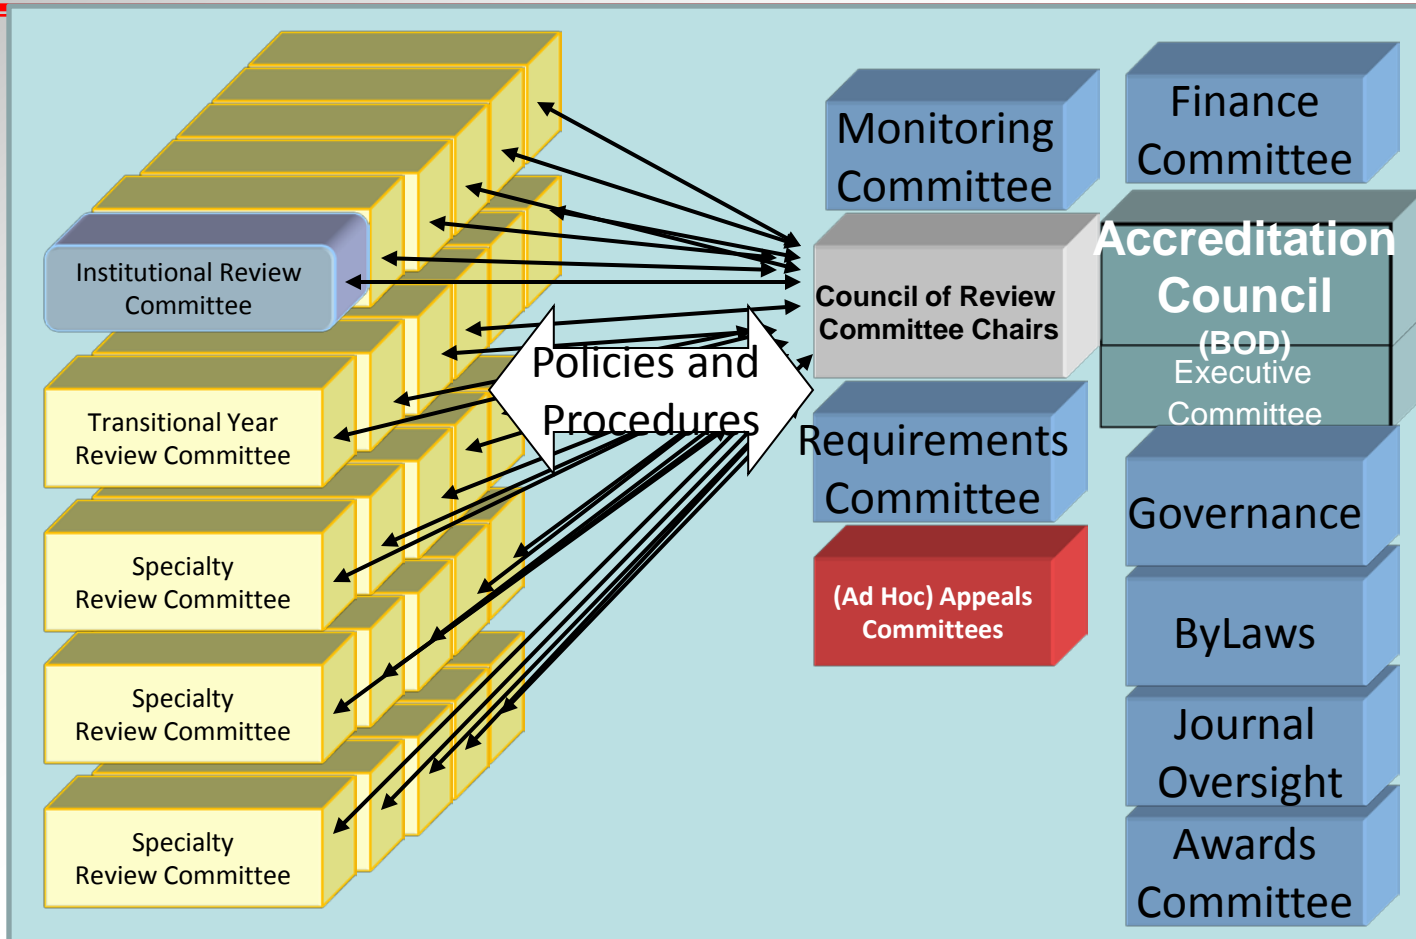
Institutional Review Committee

Transitional Year Review Committee

Specialty Review Committee

Specialty Review Committee

Specialty Review Committee

Policies and Procedures

Monitoring Committee

Council of Review Committee Chairs

Requirements Committee

(Ad Hoc) Appeals Committees

Finance Committee

Accreditation Council (BOD)

Executive Committee

Governance

ByLaws

Journal Oversight

Awards Committee